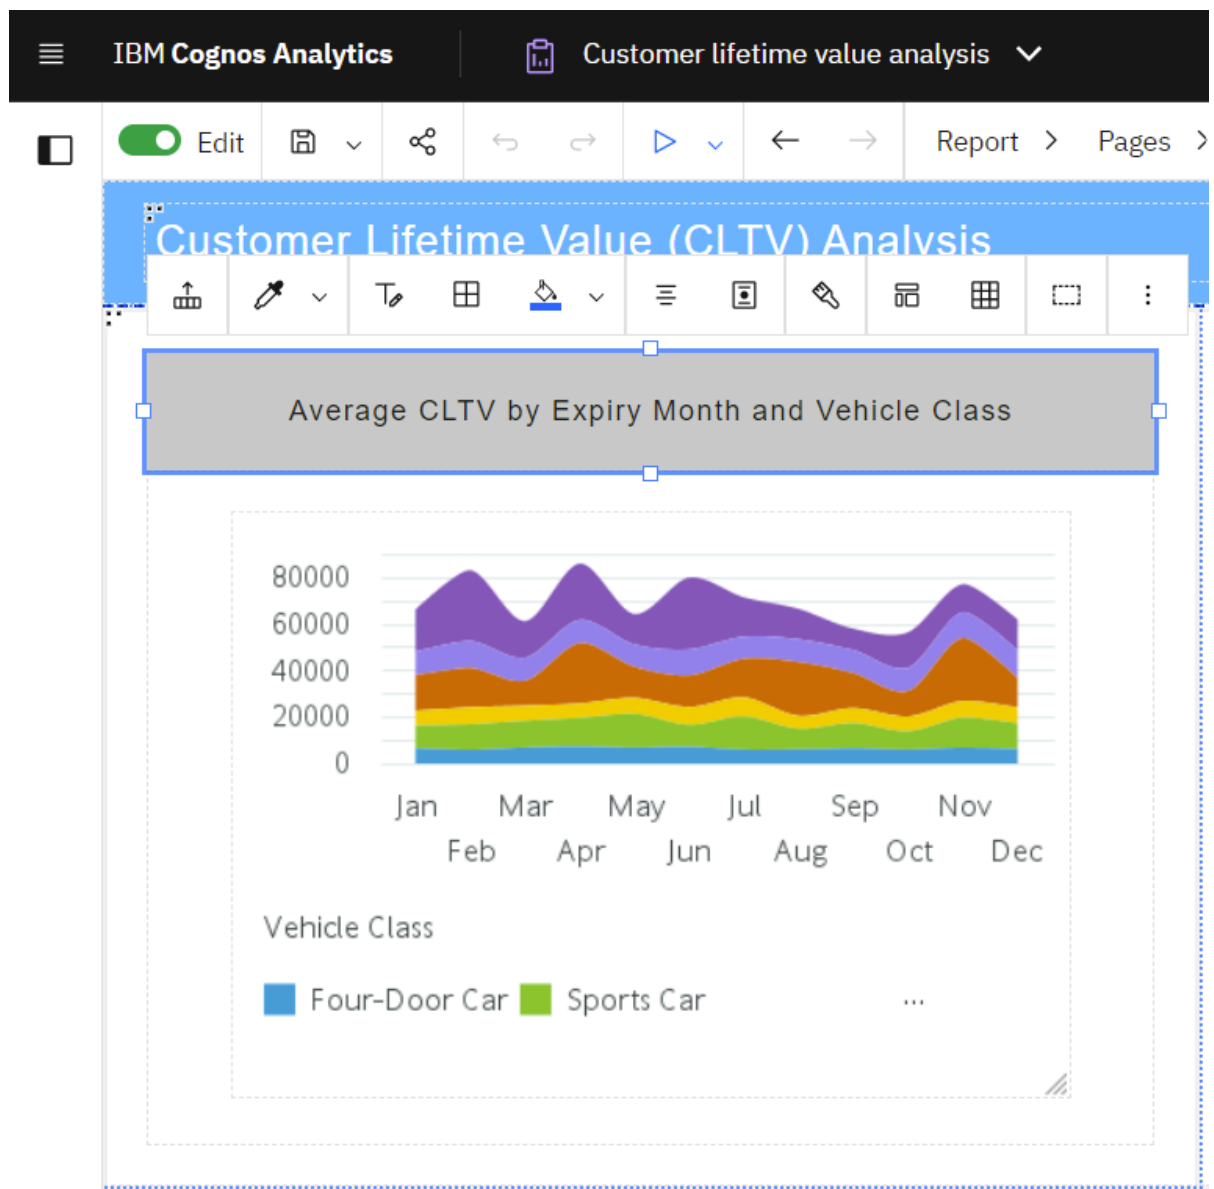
IBM Cognos Analytics

Customer lifetime value analysis

Edit

Report > Pages >

Customer Lifetime Value (CLTV) Analysis

Average CLTV by Expiry Month and Vehicle Class

80000
60000
40000
20000
0

Jan Feb Mar Apr May Jun Jul Aug Sep Oct Nov Dec

Vehicle Class

Four-Door Car Sports Car ...